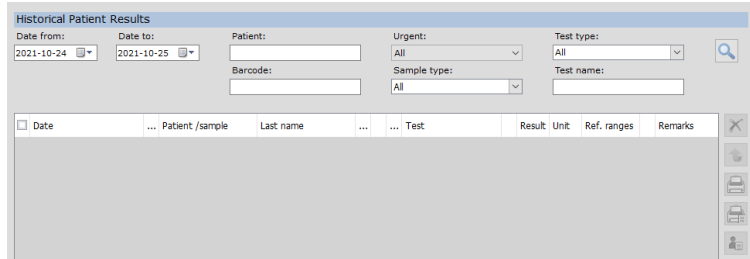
Historical Patient Results

Date from: 2021-10-24
Date to: 2021-10-25
Patient:
Barcode:
Urgent: All
Sample type: All
Test type: All
Test name:

| Date | ... | Patient /sample | Last name | ... | ... | Test | Result | Unit | Ref. ranges | Remarks |
|---|---|---|---|---|---|---|---|---|---|---|